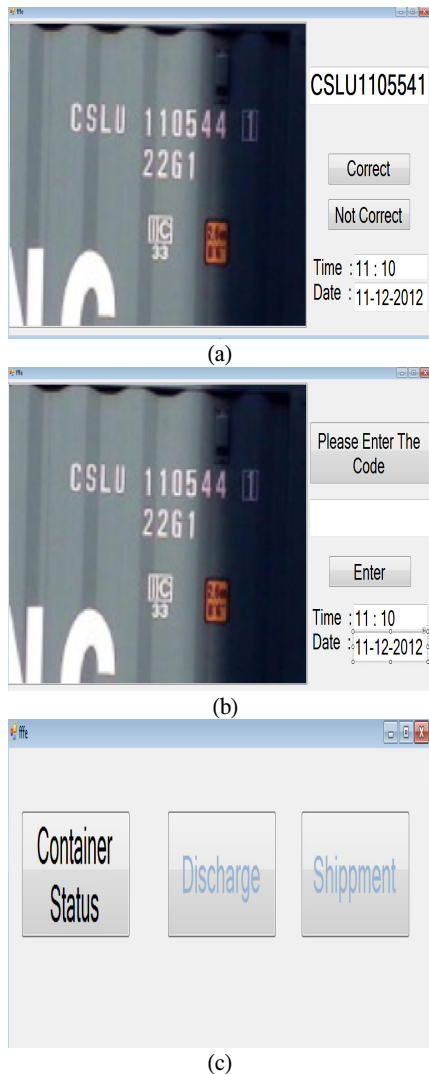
fffe

CSLU 110544 1
22G1
IIC
33

CSLU1105541

Correct

Not Correct

Time : 11 : 10
Date : 11-12-2012

(a)

fffe

CSLU 110544 1
22G1
IIC
33

Please Enter The Code

Enter

Time : 11 : 10
Date : 11-12-2012

(b)

fffe

Container Status

Discharge

Shippment

(c)